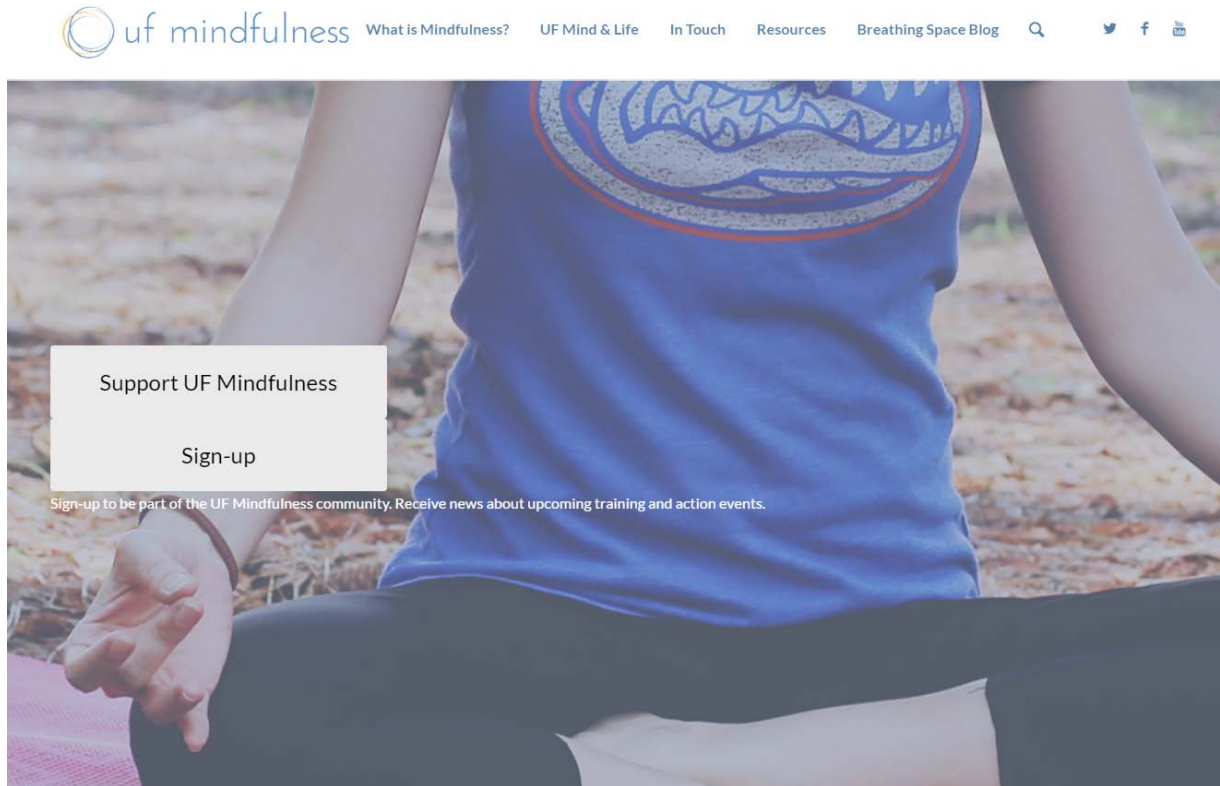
uf mindfulness What is Mindfulness? UF Mind & Life In Touch Resources Breathing Space Blog

You Tube

Support UF Mindfulness

Sign-up

Sign-up to be part of the UF Mindfulness community. Receive news about upcoming training and action events.